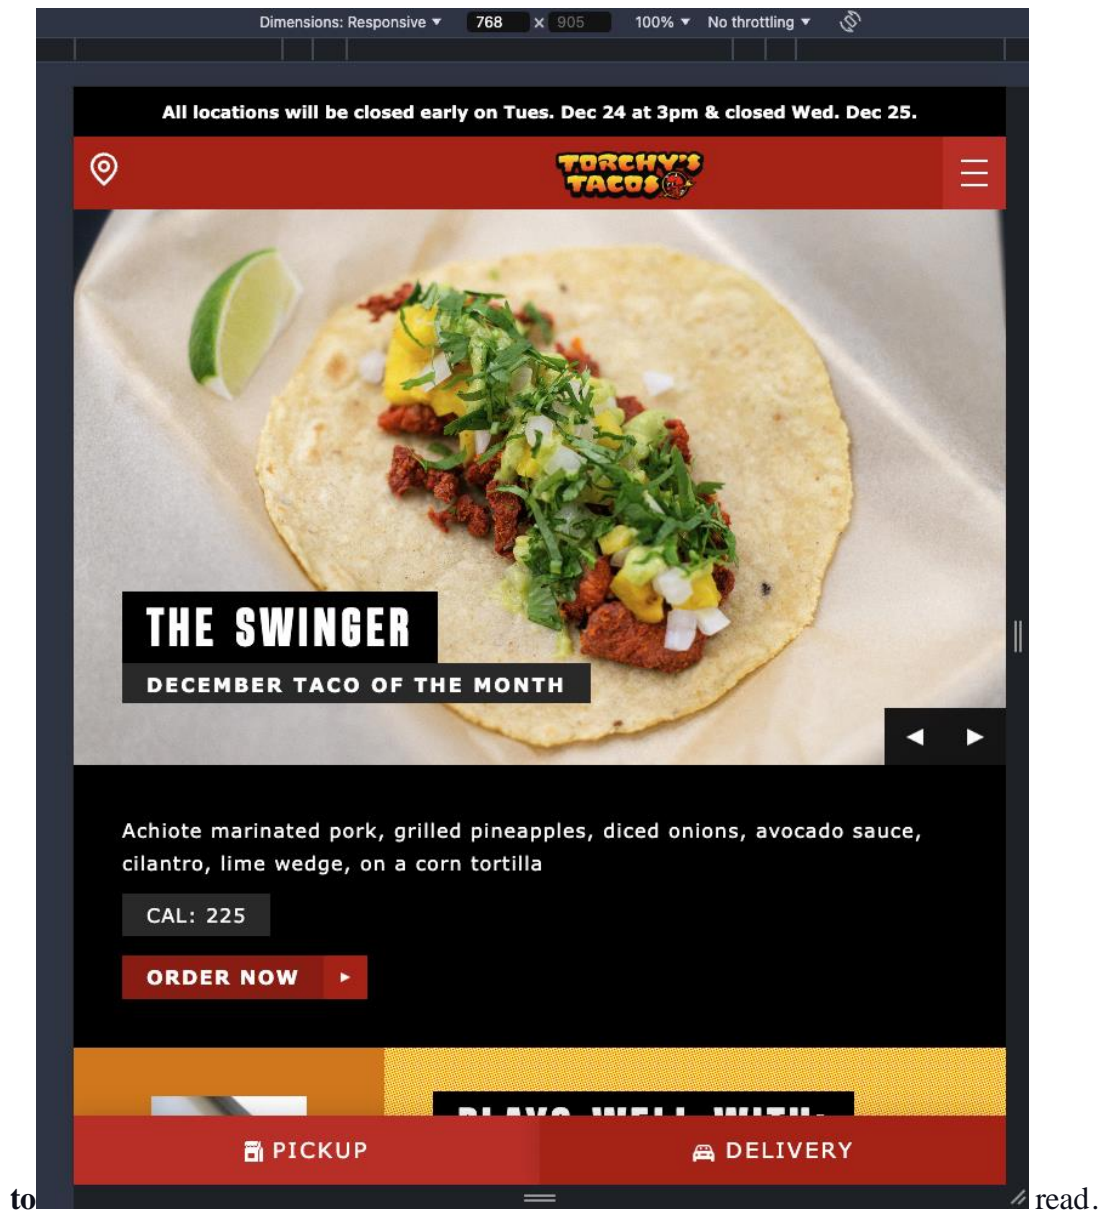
Dimensions: Responsive ▾ 768 × 905 100% ▾ No throttling ▾

All locations will be closed early on Tues. Dec 24 at 3pm & closed Wed. Dec 25.

TORCHY'S TACOS

THE SWINGER

DECEMBER TACO OF THE MONTH

Achiote marinated pork, grilled pineapples, diced onions, avocado sauce, cilantro, lime wedge, on a corn tortilla

CAL: 225

ORDER NOW

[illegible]

PICKUP DELIVERY

to read.